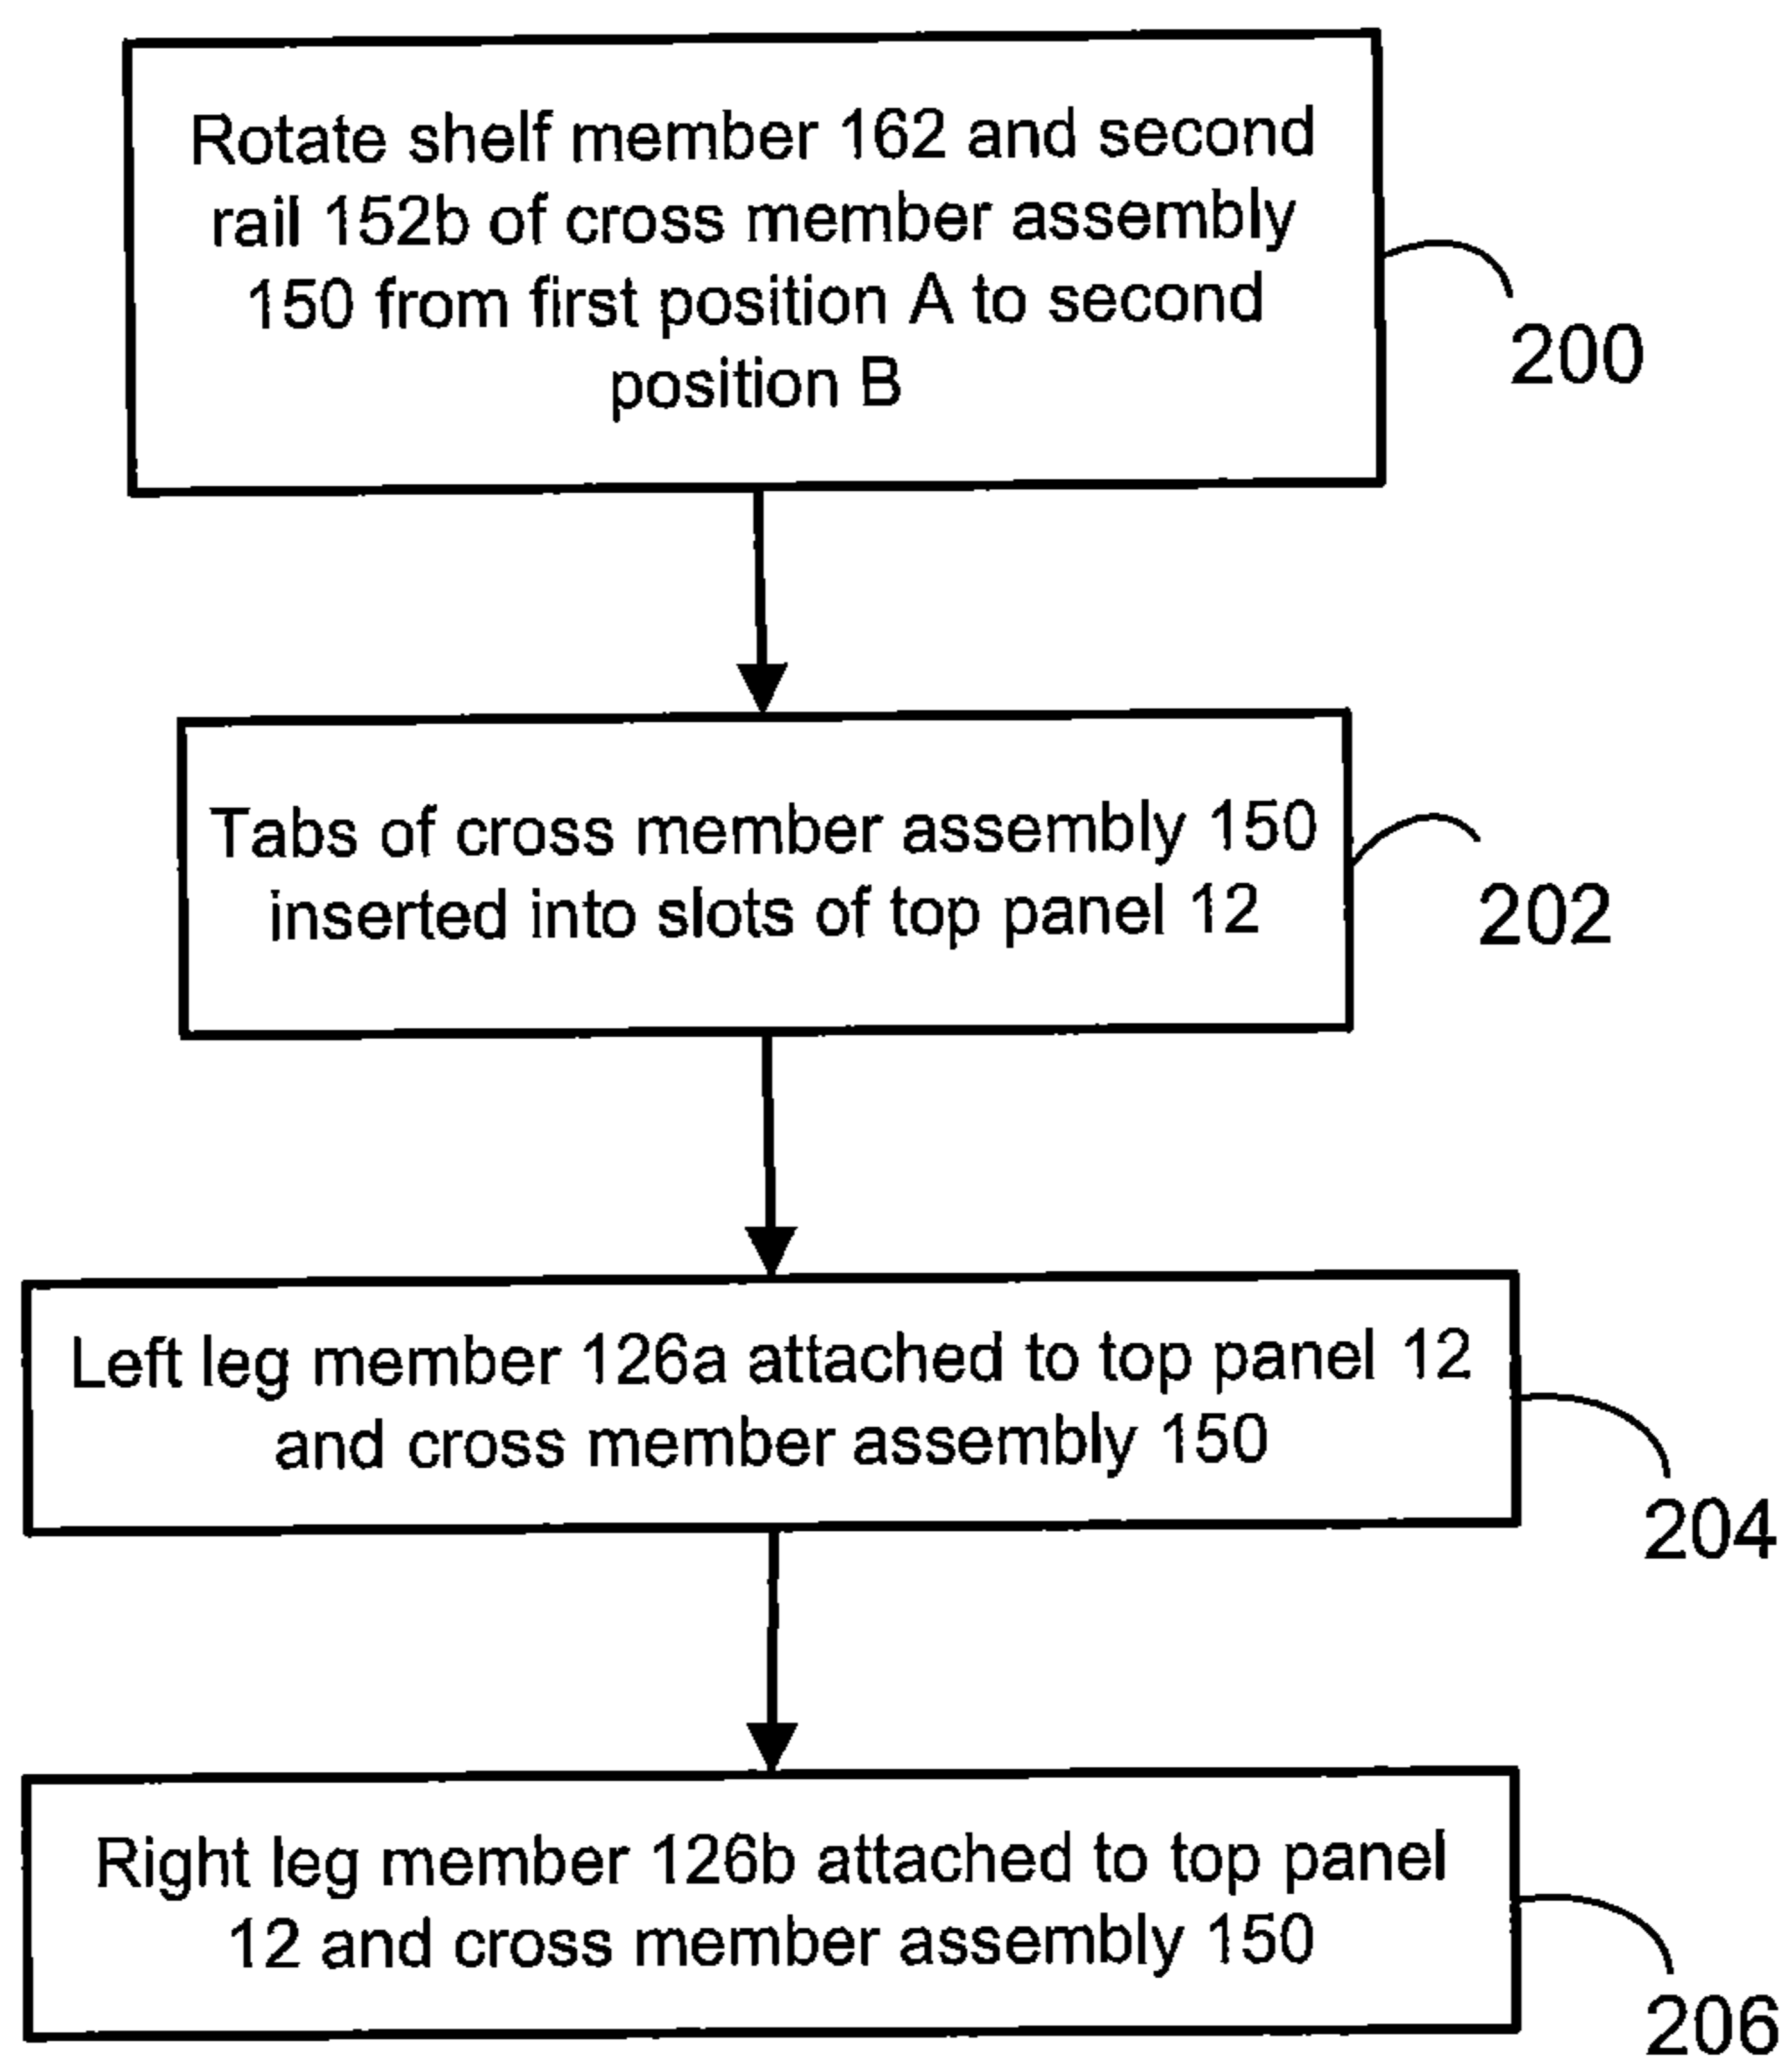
Rotate shelf member 162 and second rail 152b of cross member assembly 150 from first position A to second position B

200

Tabs of cross member assembly 150 inserted into slots of top panel 12

202

Left leg member 126a attached to top panel 12 and cross member assembly 150

204

Right leg member 126b attached to top panel 12 and cross member assembly 150

206